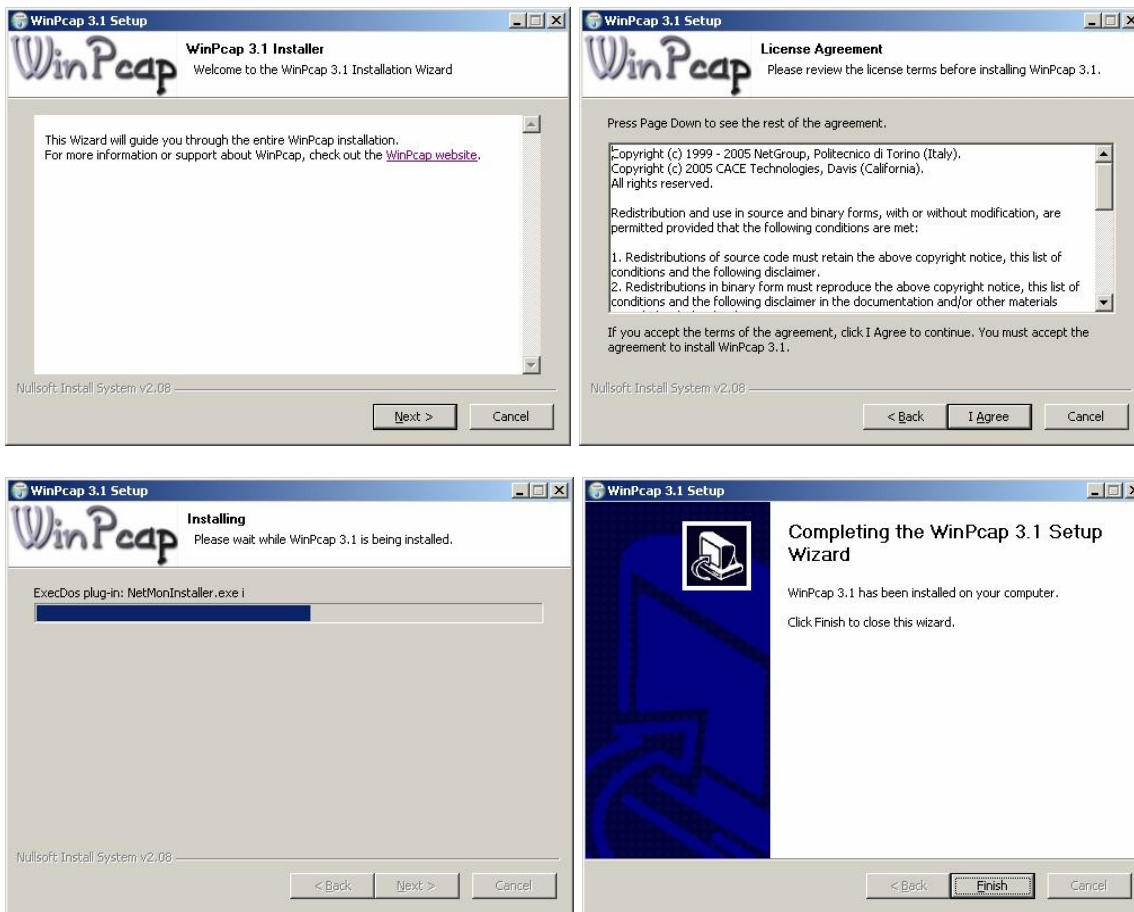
WinPcap 3.1 Setup

WinPcap

WinPcap 3.1 Installer
Welcome to the WinPcap 3.1 Installation Wizard

This Wizard will guide you through the entire WinPcap installation.
For more information or support about WinPcap, check out the WinPcap website.

Nullsoft Install System v2.08

Next >
Cancel

WinPcap 3.1 Setup

WinPcap

License Agreement
Please review the license terms before installing WinPcap 3.1.

Press Page Down to see the rest of the agreement.

Copyright (c) 1999 - 2005 NetGroup, Politecnico di Torino (Italy).
Copyright (c) 2005 CACE Technologies, Davis (California).
All rights reserved.

Redistribution and use in source and binary forms, with or without modification, are permitted provided that the following conditions are met:

1. Redistributions of source code must retain the above copyright notice, this list of conditions and the following disclaimer.
2. Redistributions in binary form must reproduce the above copyright notice, this list of conditions and the following disclaimer in the documentation and/or other materials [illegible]

If you accept the terms of the agreement, click I Agree to continue. You must accept the agreement to install WinPcap 3.1.

Nullsoft Install System v2.08

< Back
I Agree
Cancel

WinPcap 3.1 Setup

WinPcap

Installing
Please wait while WinPcap 3.1 is being installed.

ExecDos plug-in: NetMonInstaller.exe i

Nullsoft Install System v2.08

< Back
Next >
Cancel

WinPcap 3.1 Setup

Completing the WinPcap 3.1 Setup Wizard

WinPcap 3.1 has been installed on your computer.

Click Finish to close this wizard.

< Back
Finish
Cancel